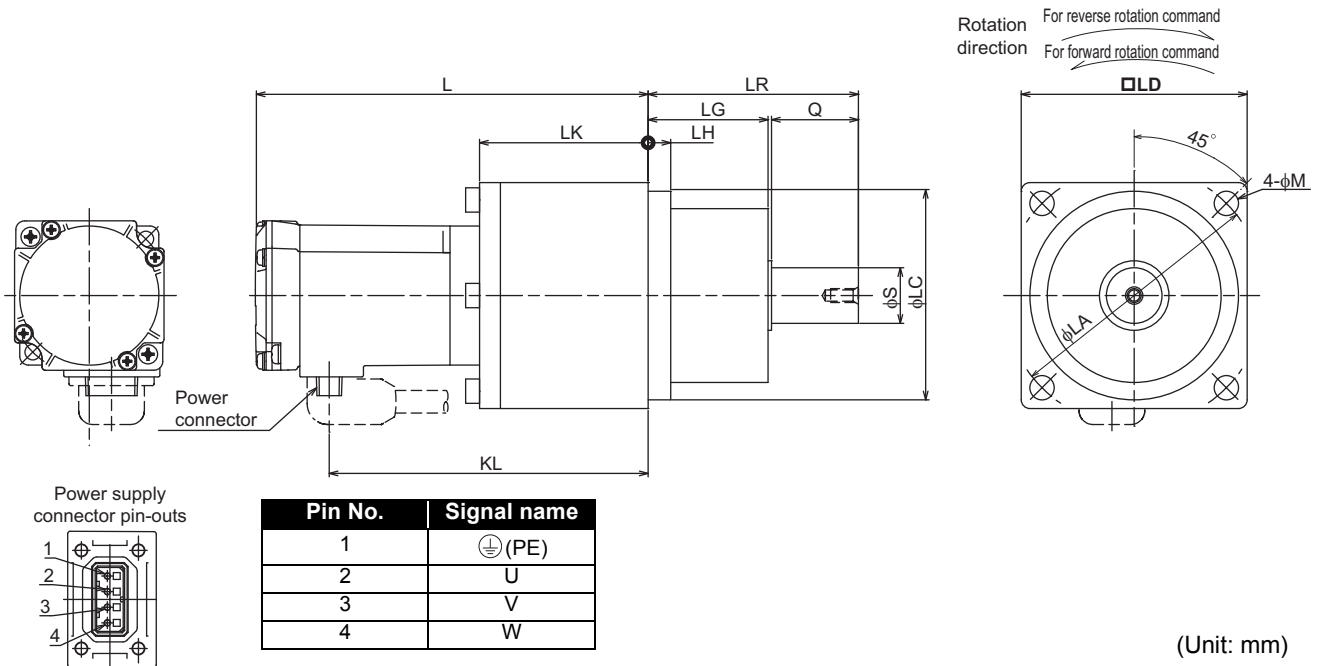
Rotation direction For reverse rotation command For forward rotation command

L

LR

LG

Q

LK

LH

□LD

45°

4-$\phi$M

$\phi$S

$\phi$LC

$\phi$LA

Power connector

KL

Power supply connector pin-outs

1
2
3
4

| Pin No. | Signal name |
|---|---|
| 1 | ⏚(PE) |
| 2 | U |
| 3 | V |
| 4 | W |

(Unit: mm)